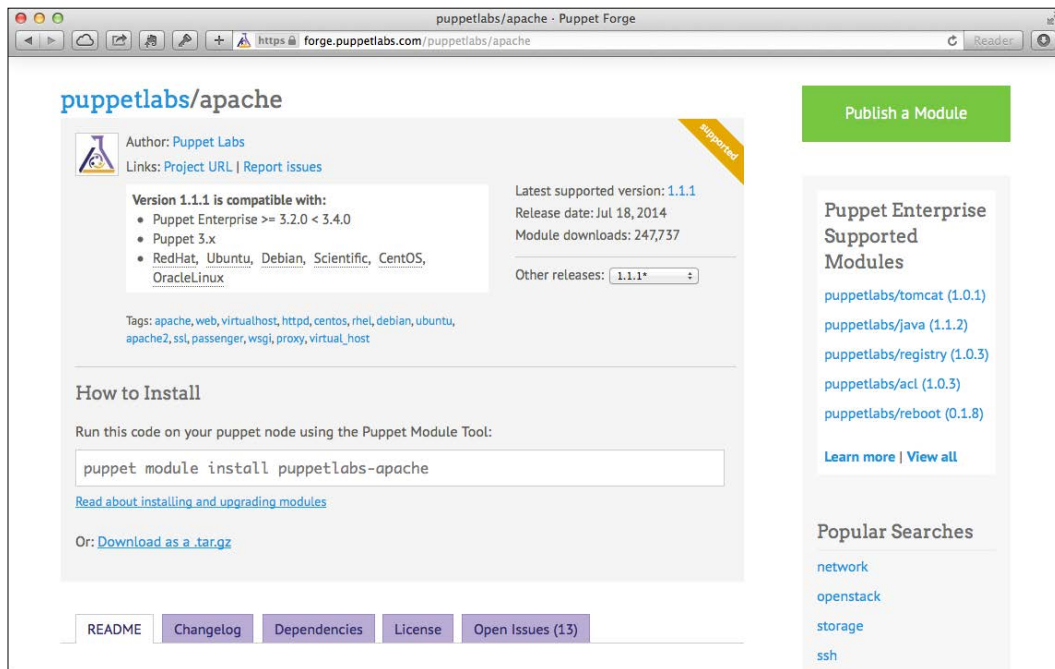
puppetlabs/apache - Puppet Forge

https forge.puppetlabs.com/puppetlabs/apache

Reader

puppetlabs/apache

Author: Puppet Labs
Links: Project URL | Report issues

supported

Version 1.1.1 is compatible with:
- Puppet Enterprise >= 3.2.0 < 3.4.0
- Puppet 3.x
- RedHat, Ubuntu, Debian, Scientific, CentOS, OracleLinux

Latest supported version: 1.1.1
Release date: Jul 18, 2014
Module downloads: 247,737

Other releases: 1.1.1*

Tags: apache, web, virtualhost, httpd, centos, rhel, debian, ubuntu, apache2, ssl, passenger, wsgi, proxy, virtual_host

How to Install

Run this code on your puppet node using the Puppet Module Tool:

puppet module install puppetlabs-apache

Read about installing and upgrading modules

Or: Download as a .tar.gz

README | Changelog | Dependencies | License | Open Issues (13)

Publish a Module

Puppet Enterprise Supported Modules

puppetlabs/tomcat (1.0.1)
puppetlabs/java (1.1.2)
puppetlabs/registry (1.0.3)
puppetlabs/acl (1.0.3)
puppetlabs/reboot (0.1.8)

Learn more | View all

Popular Searches

network
openstack
storage
ssh